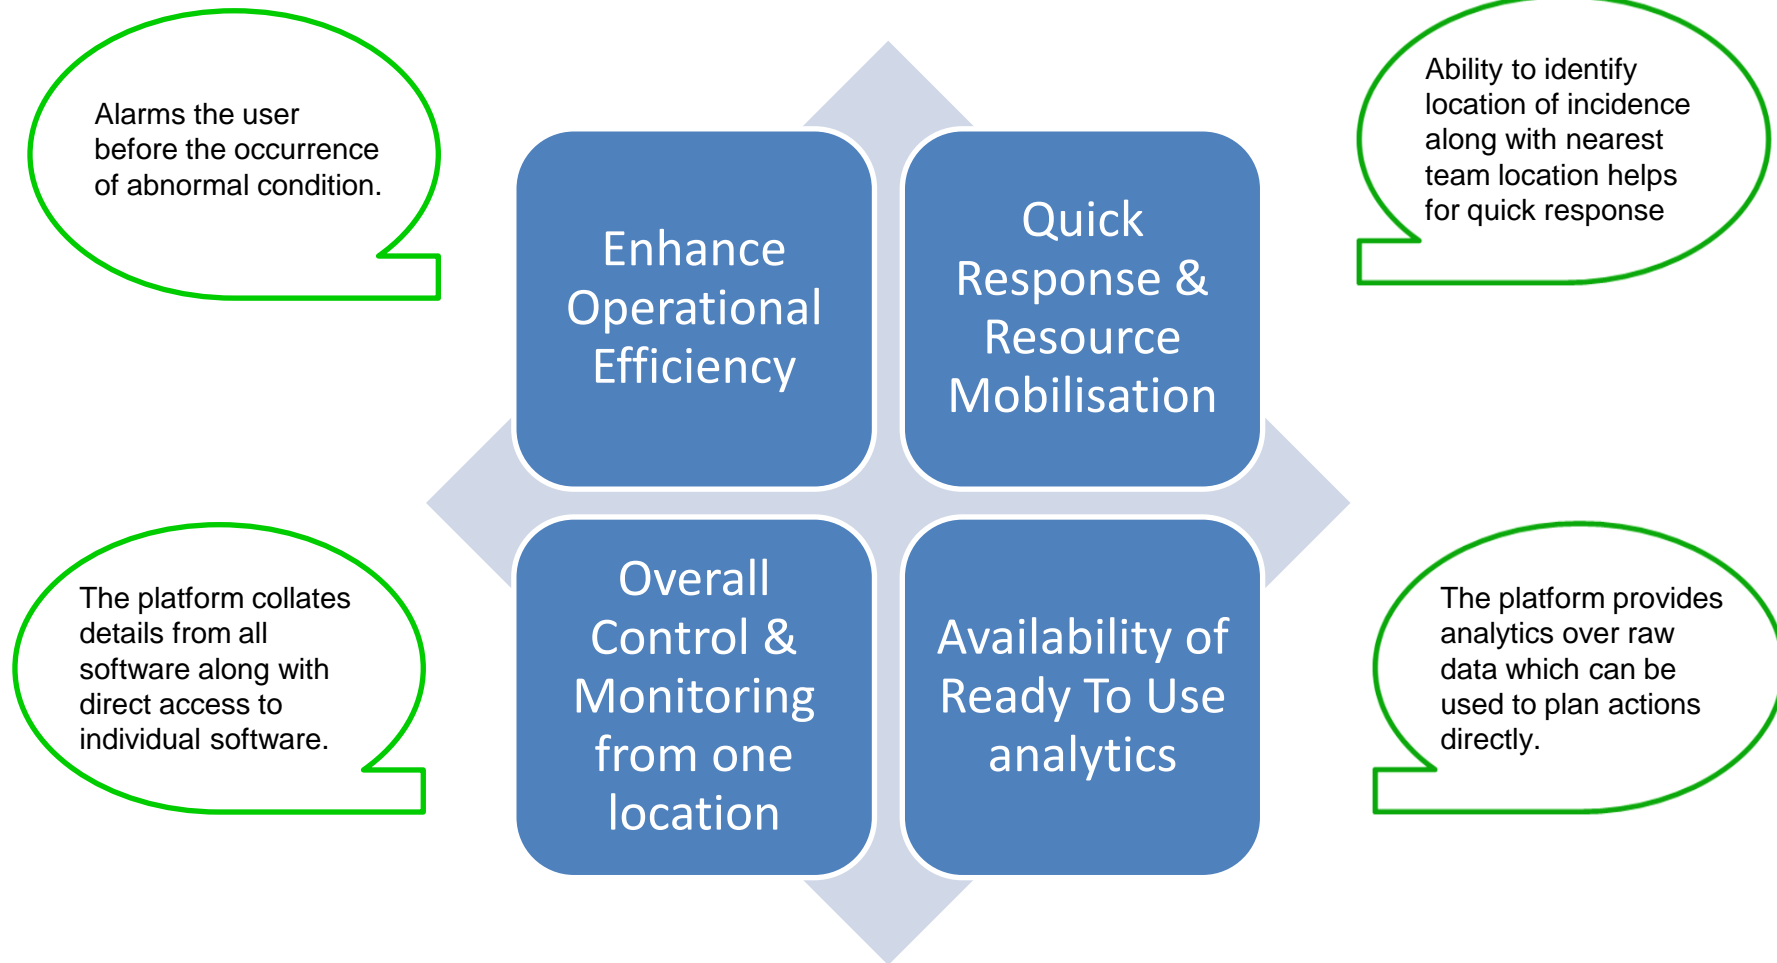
Alarms the user before the occurrence of abnormal condition.

Enhance Operational Efficiency

Quick Response & Resource Mobilisation

Ability to identify location of incidence along with nearest team location helps for quick response

The platform collates details from all software along with direct access to individual software.

Overall Control & Monitoring from one location

Availability of Ready To Use analytics

The platform provides analytics over raw data which can be used to plan actions directly.